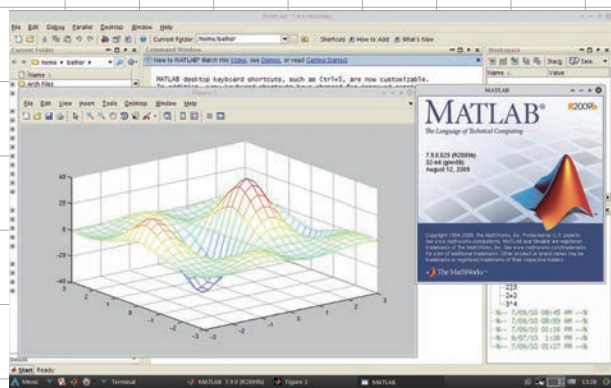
File Edit Debug Parallel Desktop Window Help

MATLAB 7.9.0 (R2009b)

Current Folder /home/balhor

Shortcuts How to Add What's New

Current Folder

Command Window

Workspace

Name

Value

Arch Files

New to MATLAB? Watch this Video, see Demos, or read Getting Started.

MATLAB desktop keyboard shortcuts, such as Ctrl+S, are now customizable.

File Edit View Insert Tools Desktop Window Help

Figure 1

40

20

0

-20

-40

MATLAB®

R2009b

The Language of Technical Computing

7.9.0.529 (R2009b)

32-bit (glnx86)

August 12, 2009

Copyright 1984-2009, The MathWorks, Inc. Protected by U.S. patents. See www.mathworks.com/patents. MATLAB and Simulink are registered trademarks of The MathWorks, Inc. See www.mathworks.com/trademarks for a list of additional trademarks. Other product or brand names may be trademarks or registered trademarks of their respective holders.

The MathWorks

213

2+2

3*4

7/09/10 08:45 AM

7/09/10 08:59 AM

7/09/10 01:16 PM

9/07/10 1:38 PM

7/09/10 01:27 PM

Start Ready

Menu

Terminal

MATLAB 7.9.0 (R2009b)

Figure 1

MATLAB

13:26